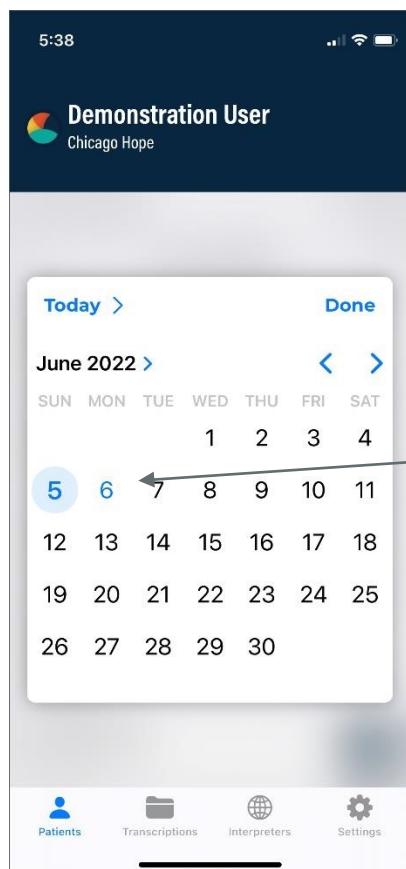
5:38

Demonstration User
Chicago Hope

Today > Done

June 2022 > < >

| SUN | MON | TUE | WED | THU | FRI | SAT |
|---|---|---|---|---|---|---|
| | | | 1 | 2 | 3 | 4 |
| 5 | 6 | 7 | 8 | 9 | 10 | 11 |
| 12 | 13 | 14 | 15 | 16 | 17 | 18 |
| 19 | 20 | 21 | 22 | 23 | 24 | 25 |
| 26 | 27 | 28 | 29 | 30 | | |

Patients Transcriptions Interpreters Settings